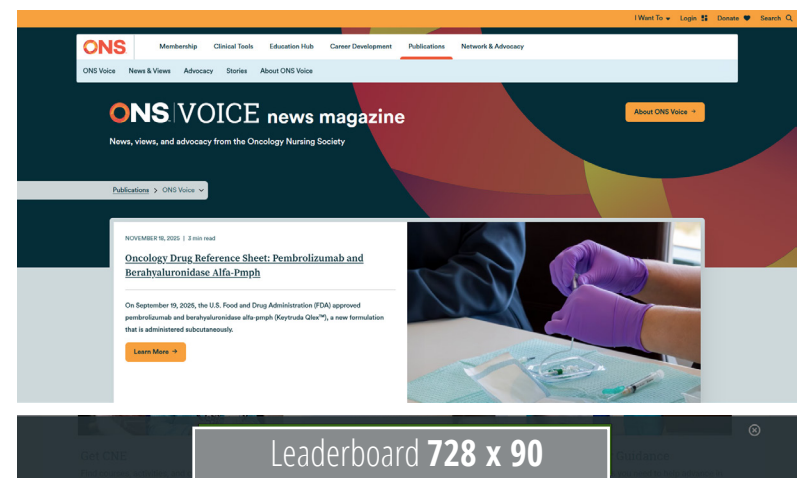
I Want To ▾ Login Donate Search

ONS Membership Clinical Tools Education Hub Career Development Publications Network & Advocacy

ONS Voice News & Views Advocacy Stories About ONS Voice

ONS | VOICE news magazine

News, views, and advocacy from the Oncology Nursing Society

About ONS Voice →

Publications > ONS Voice ⌄

NOVEMBER 18, 2025 | 3 min read

Oncology Drug Reference Sheet: Pembrolizumab and Berahyaluronidase Alfa-Pmph

On September 19, 2025, the U.S. Food and Drug Administration (FDA) approved pembrolizumab and berahyaluronidase alfa-pmph (Keytruda Qlex™), a new formulation that is administered subcutaneously.

Learn More →

Leaderboard 728 x 90

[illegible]

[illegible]